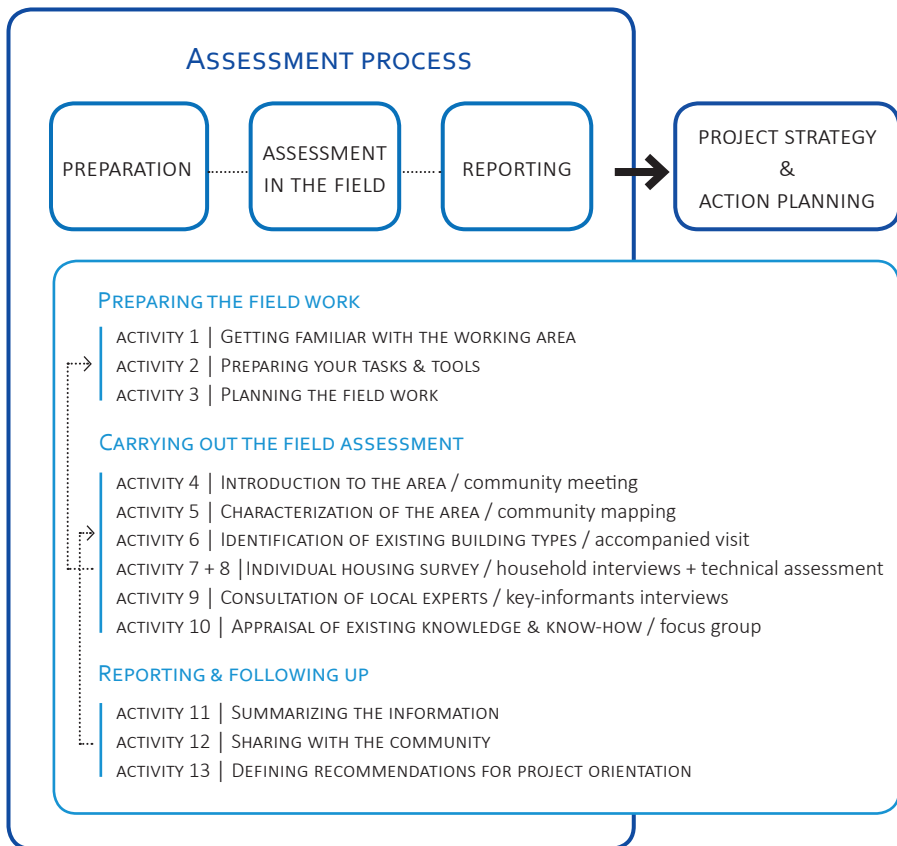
Assessment process

PREPARATION

ASSESSMENT IN THE FIELD

REPORTING

PROJECT STRATEGY & ACTION PLANNING

Preparing the field work

activity 1 | Getting familiar with the working area
activity 2 | Preparing your tasks & tools
activity 3 | Planning the field work

Carrying out the field assessment

activity 4 | Introduction to the area / community meeting
activity 5 | Characterization of the area / community mapping
activity 6 | Identification of existing building types / accompanied visit
activity 7 + 8 | Individual housing survey / household interviews + technical assessment
activity 9 | Consultation of local experts / key-informants interviews
activity 10 | Appraisal of existing knowledge & know-how / focus group

Reporting & following up

activity 11 | Summarizing the information
activity 12 | Sharing with the community
activity 13 | Defining recommendations for project orientation